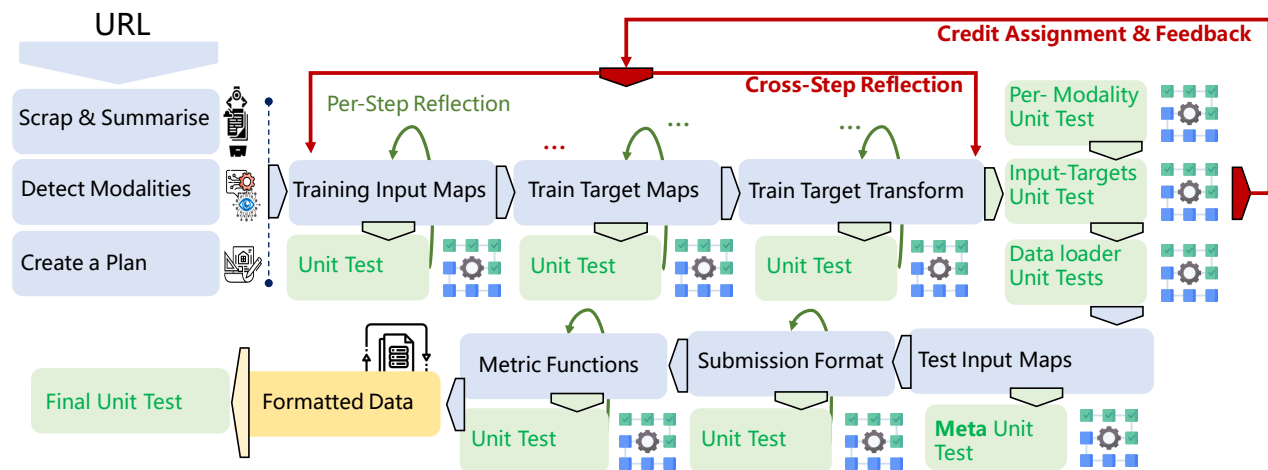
URL

Credit Assignment & Feedback

Cross-Step Reflection

Per-Step Reflection

Scrap & Summarise

Detect Modalities

Create a Plan

Training Input Maps

Unit Test

...

Train Target Maps

Unit Test

...

Train Target Transform

Unit Test

Per- Modality Unit Test

Input-Targets Unit Test

Data loader Unit Tests

Test Input Maps

Meta Unit Test

Submission Format

Unit Test

Metric Functions

Unit Test

Formatted Data

Final Unit Test